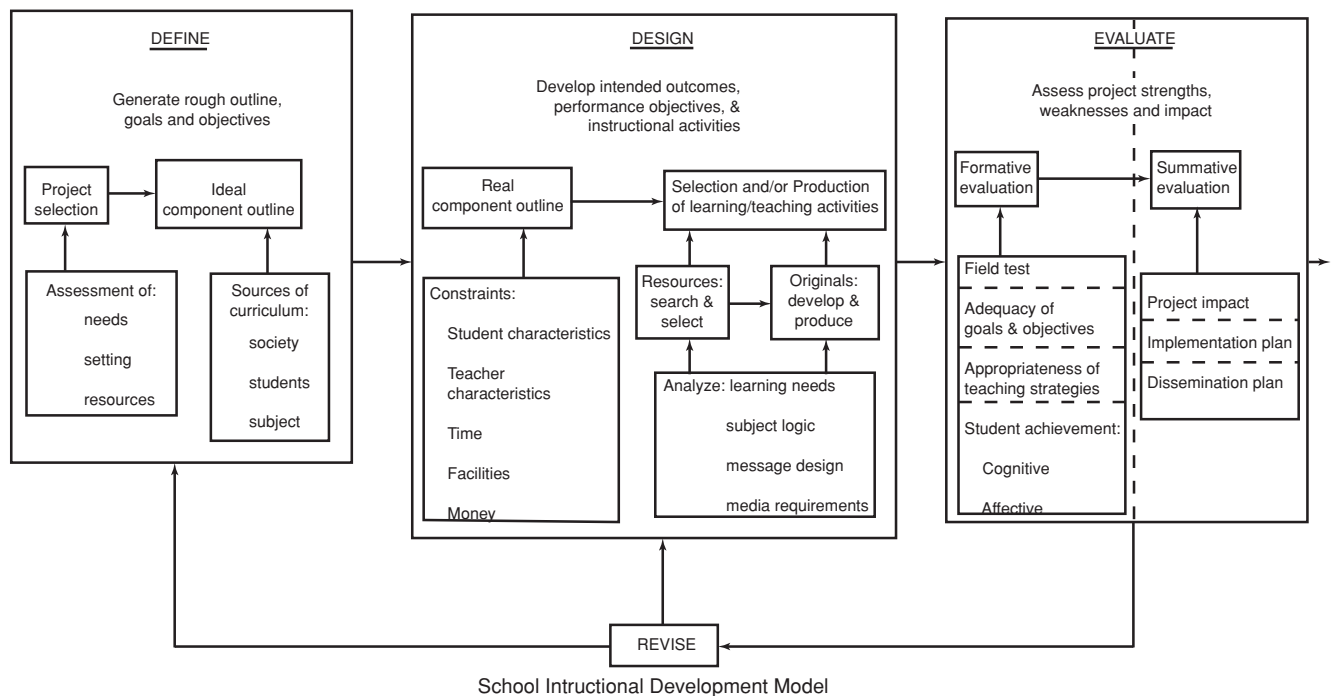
DEFINE

Generate rough outline, goals and objectives

Project selection

Ideal component outline

Assessment of:
needs
setting
resources

Sources of curriculum:
society
students
subject

DESIGN

Develop intended outcomes, performance objectives, & instructional activities

Real component outline

Selection and/or Production of learning/teaching activities

Constraints:
Student characteristics
Teacher characteristics
Time
Facilities
Money

Resources: search & select

Originals: develop & produce

Analyze: learning needs
subject logic
message design
media requirements

EVALUATE

Assess project strengths, weaknesses and impact

Formative evaluation

Summative evaluation

Field test

Adequacy of goals & objectives

Appropriateness of teaching strategies

Student achievement:
Cognitive
Affective

Project impact

Implementation plan

Dissemination plan

REVISE

School Intructional Development Model